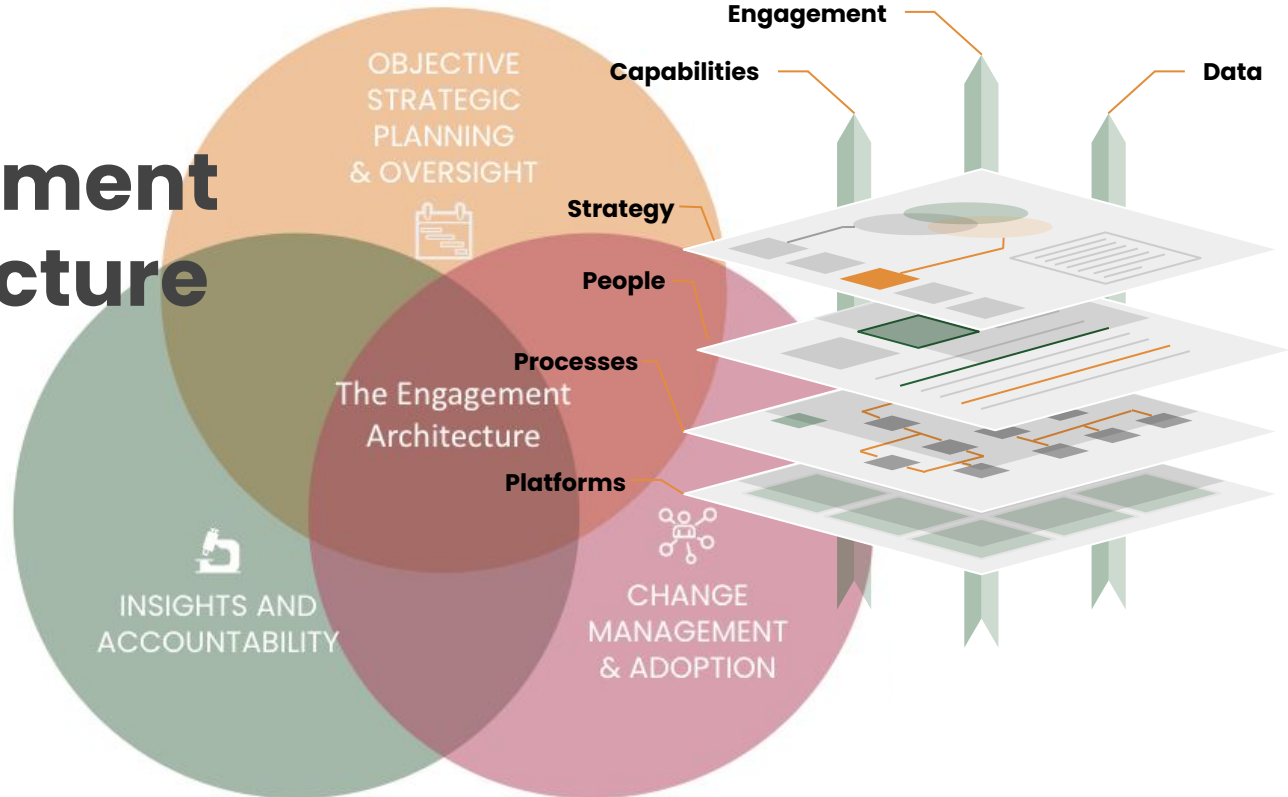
ment
cture

OBJECTIVE STRATEGIC PLANNING & OVERSIGHT

The Engagement Architecture

INSIGHTS AND ACCOUNTABILITY

CHANGE MANAGEMENT & ADOPTION

Engagement

Capabilities

Data

Strategy

People

Processes

Platforms